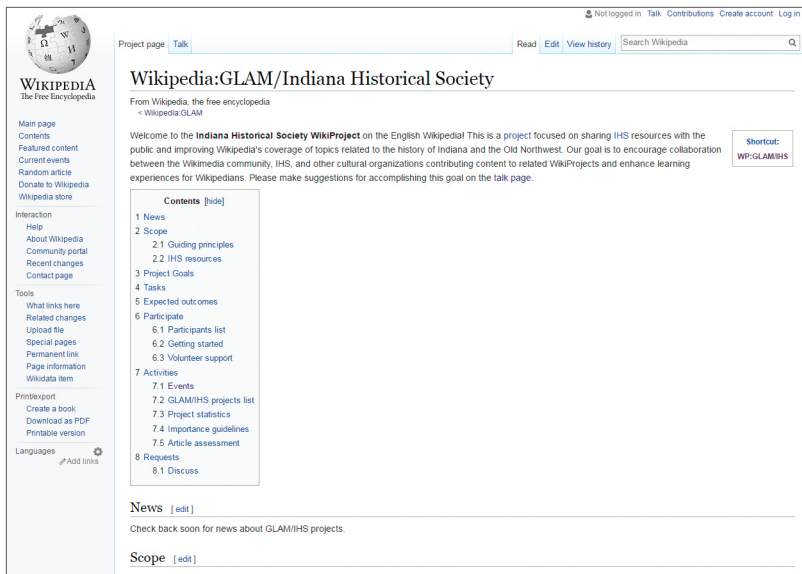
Not logged in Talk Contributions Create account Log in

WIKIPEDIA
The Free Encyclopedia

Project page Talk

Read Edit View history

Search Wikipedia

Main page
Contents
Featured content
Current events
Random article
Donate to Wikipedia
Wikipedia store

Interaction
Help
About Wikipedia
Community portal
Recent changes
Contact page

Tools
What links here
Related changes
Upload file
Special pages
Permanent link
Page information
Wikidata item

Print/export
Create a book
Download as PDF
Printable version

Languages
Add links

Wikipedia:GLAM/Indiana Historical Society

From Wikipedia, the free encyclopedia
< Wikipedia:GLAM

Welcome to the Indiana Historical Society WikiProject on the English Wikipedia! This is a project focused on sharing IHS resources with the public and improving Wikipedia's coverage of topics related to the history of Indiana and the Old Northwest. Our goal is to encourage collaboration between the Wikimedia community, IHS, and other cultural organizations contributing content to related WikiProjects and enhance learning experiences for Wikipedians. Please make suggestions for accomplishing this goal on the talk page.

Shortcut:
WP:GLAM/IHS

Contents [hide]
1 News
2 Scope
2.1 Guiding principles
2.2 IHS resources
3 Project Goals
4 Tasks
5 Expected outcomes
6 Participate
6.1 Participants list
6.2 Getting started
6.3 Volunteer support
7 Activities
7.1 Events
7.2 GLAM/IHS projects list
7.3 Project statistics
7.4 Importance guidelines
7.5 Article assessment
8 Requests
8.1 Discuss

News [ edit ]

Check back soon for news about GLAM/IHS projects.

Scope [ edit ]